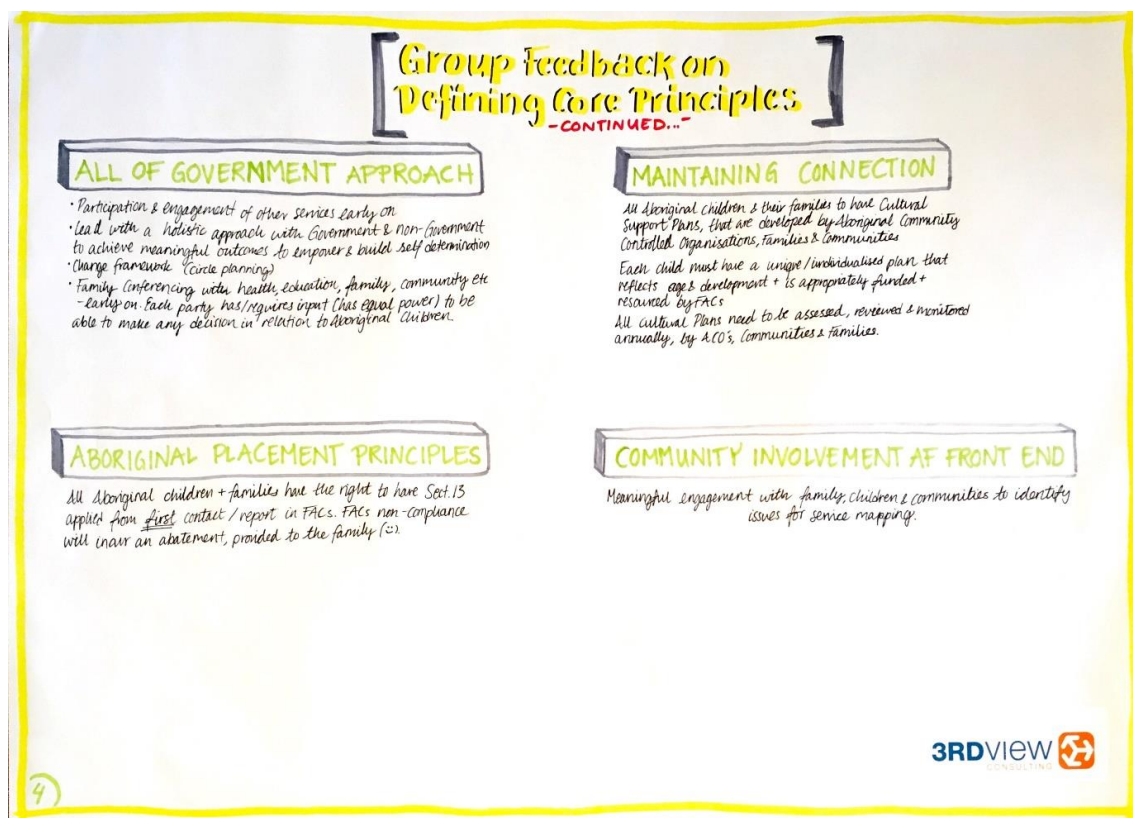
Group Feedback on Defining Core Principles
-CONTINUED...-

ALL OF GOVERNMENT APPROACH

· Participation & engagement of other services early on
· Lead with a holistic approach with Government & non-Government to achieve meaningful outcomes to empower & build self determination
· Change framework (Circle planning)
· Family Conferencing with health, education, family, community etc - early on. Each party has/requires input (has equal power) to be able to make any decision in relation to Aboriginal Children.

MAINTAINING CONNECTION

All Aboriginal children & their families to have Cultural Support Plans, that are developed by Aboriginal Community Controlled Organisations, families & Communities

Each child must have a unique/individualised plan that reflects age & development + is appropriately funded + resourced by FACs
All cultural Plans need to be assessed, reviewed & monitored annually, by ACO's, Communities & families.

ABORIGINAL PLACEMENT PRINCIPLES

All Aboriginal children + families have the right to have Sect. 13 applied from first contact / report in FACs. FACs non-compliance will incur an abatement, provided to the family (☺).

COMMUNITY INVOLVEMENT AT FRONT END

Meaningful engagement with family, children & communities to identify issues for service mapping.

3RDVIEW CONSULTING

4